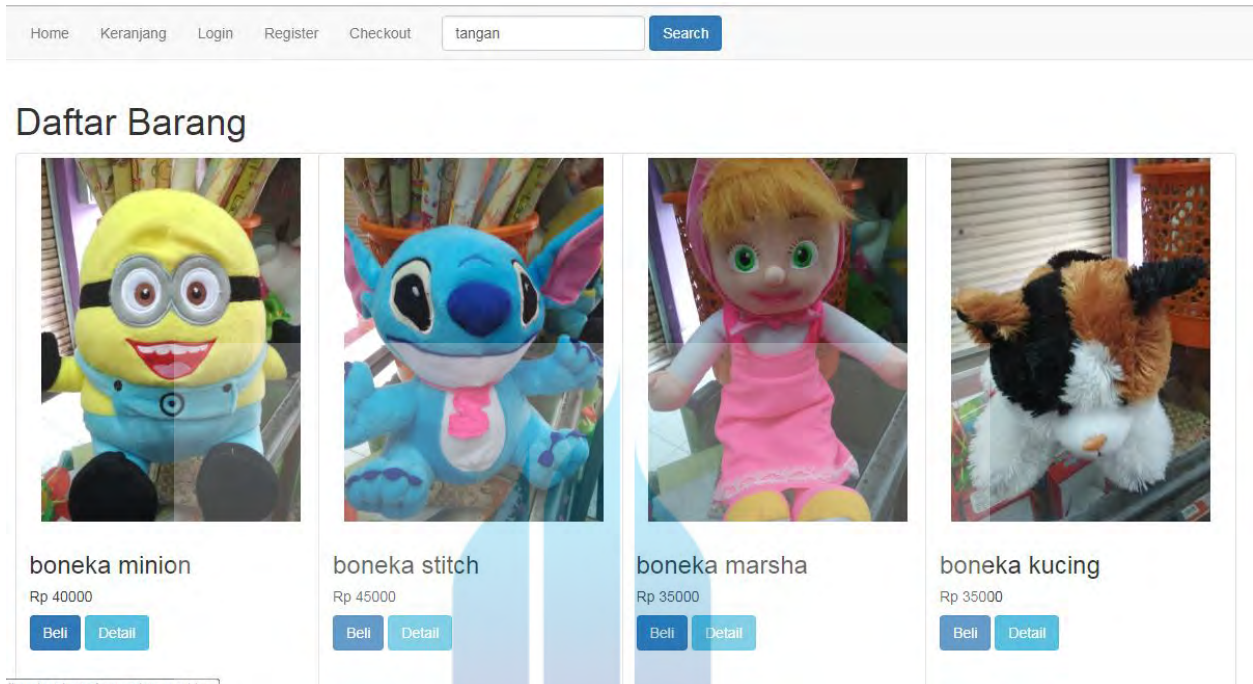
Home Keranjang Login Register Checkout tangan Search

Daftar Barang

boneka minion
Rp 40000
Beli Detail

boneka stitch
Rp 45000
Beli Detail

boneka marsha
Rp 35000
Beli Detail

boneka kucing
Rp 35000
Beli Detail